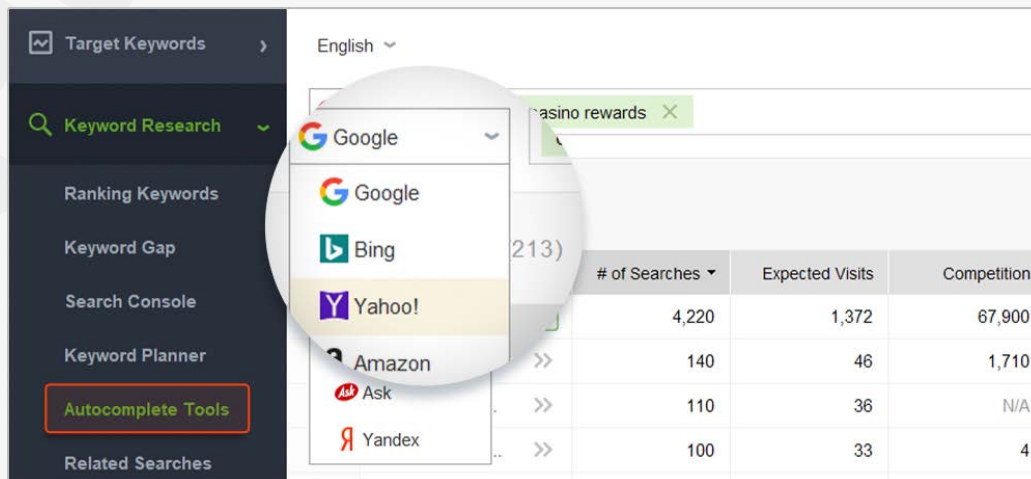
Target Keywords

Keyword Research

Ranking Keywords

Keyword Gap

Search Console

Keyword Planner

Autocomplete Tools

Related Searches

English

Google

casino rewards

Google

Bing

Yahoo!

Amazon

Ask

Yandex

213)

| # of Searches | Expected Visits | Competition |
|---|---|---|
| 4,220 | 1,372 | 67,900 |
| 140 | 46 | 1,710 |
| 110 | 36 | N/A |
| 100 | 33 | 4 |